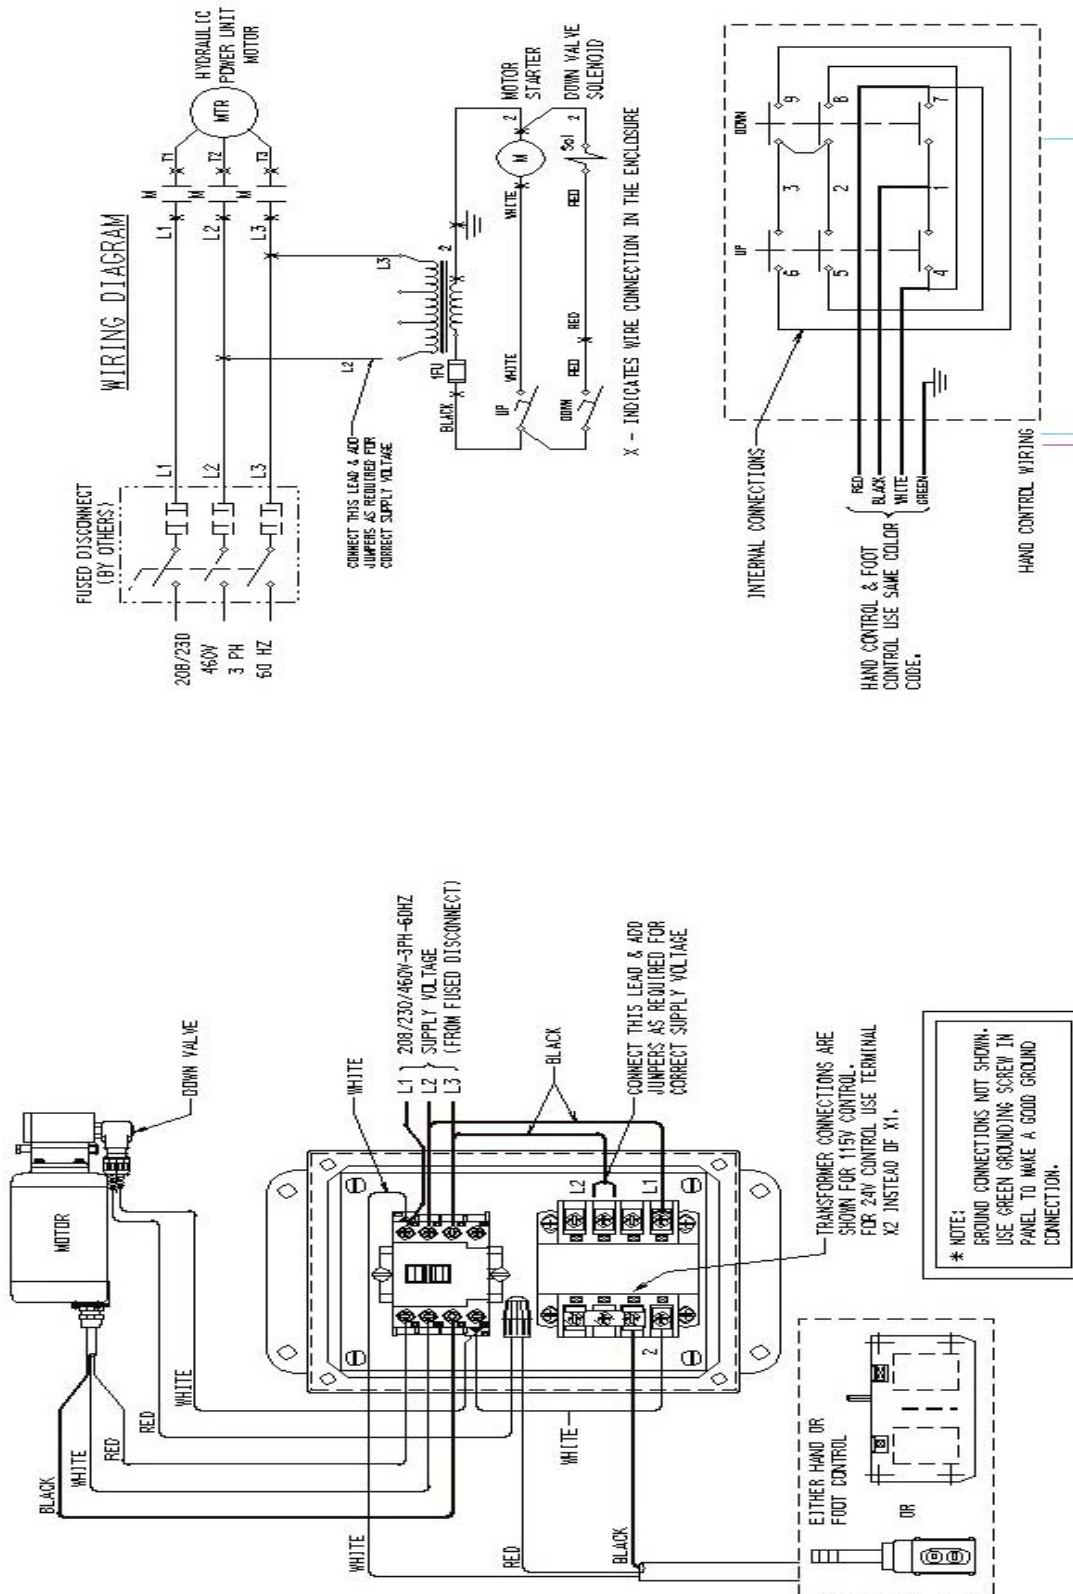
WIRING DIAGRAM

HYDRAULIC POWER UNIT MOTOR

MTR

T1 T2 T3

M M M

L1 L2 L3

FUSED DISCONNECT (BY OTHERS)

208/230 460V 3 PH 60 HZ

L1 L2 L3

L2

L3

CONNECT THIS LEAD & ADD JUMPERS AS REQUIRED FOR CORRECT SUPPLY VOLTAGE

1FU

2

BLACK

WHITE

UP

DOWN

RED

RED

WHITE

M

MOTOR STARTER

2

Sol

DOWN VALVE SOLENOID

RED

X - INDICATES WIRE CONNECTION IN THE ENCLOSURE

UP

DOWN

6 5 4

3 2 1

9 8 7

INTERNAL CONNECTIONS

RED BLACK WHITE GREEN

HAND CONTROL & FOOT CONTROL USE SAME COLOR CODE.

HAND CONTROL WIRING

MOTOR

DOWN VALVE

WHITE

L1 L2 L3 208/230/460V-3PH-60HZ SUPPLY VOLTAGE (FROM FUSED DISCONNECT)

BLACK

CONNECT THIS LEAD & ADD JUMPERS AS REQUIRED FOR CORRECT SUPPLY VOLTAGE

L2 L1

2

TRANSFORMER CONNECTIONS ARE SHOWN FOR 115V CONTROL. FOR 24V CONTROL USE TERMINAL X2 INSTEAD OF X1.

* NOTE: GROUND CONNECTIONS NOT SHOWN. USE GREEN GROUNDING SCREW IN PANEL TO MAKE A GOOD GROUND CONNECTION.

WHITE

BLACK

WHITE

RED

RED

WHITE

WHITE

WHITE

RED

BLACK

EITHER HAND OR FOOT CONTROL

OR